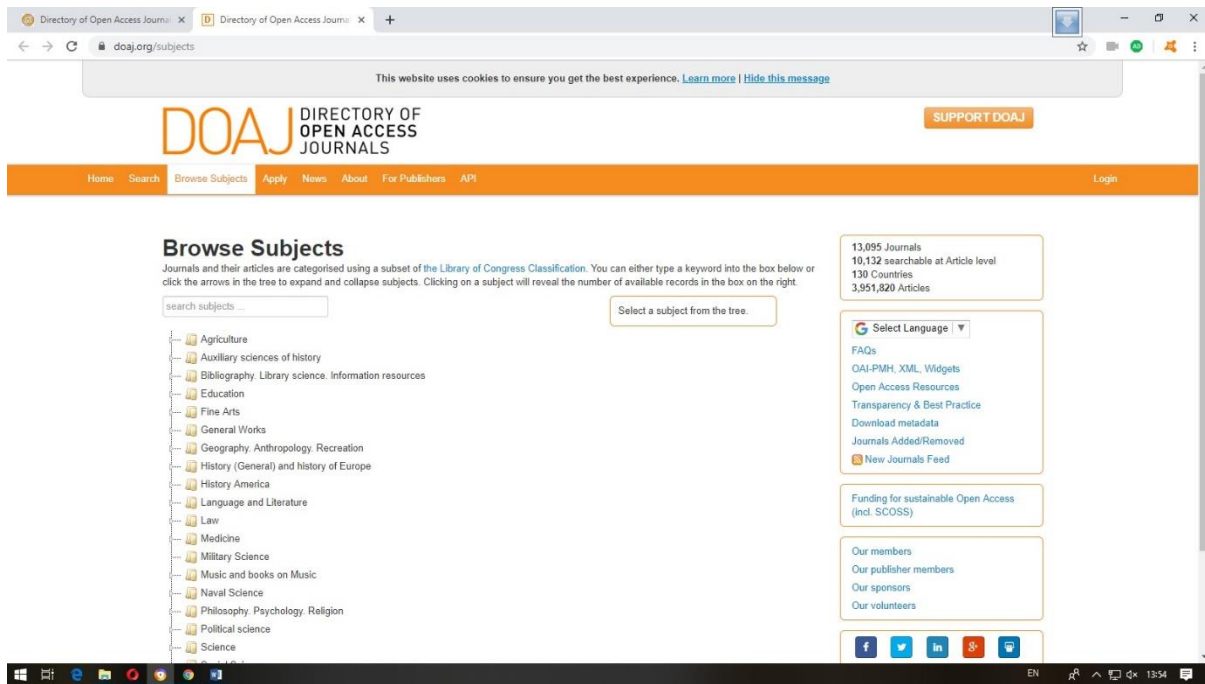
Directory of Open Access Journa ×
D Directory of Open Access Journa ×
+

doaj.org/subjects

This website uses cookies to ensure you get the best experience. Learn more | Hide this message

DOAJ DIRECTORY OF OPEN ACCESS JOURNALS

SUPPORT DOAJ

Home Search Browse Subjects Apply News About For Publishers API Login

Browse Subjects

Journals and their articles are categorised using a subset of the Library of Congress Classification. You can either type a keyword into the box below or click the arrows in the tree to expand and collapse subjects. Clicking on a subject will reveal the number of available records in the box on the right.

search subjects ...

Select a subject from the tree.

Agriculture
Auxiliary sciences of history
Bibliography. Library science. Information resources
Education
Fine Arts
General Works
Geography. Anthropology. Recreation
History (General) and history of Europe
History America
Language and Literature
Law
Medicine
Military Science
Music and books on Music
Naval Science
Philosophy. Psychology. Religion
Political science
Science
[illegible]

13,095 Journals
10,132 searchable at Article level
130 Countries
3,951,820 Articles

Select Language ▼
FAQs
OAI-PMH, XML, Widgets
Open Access Resources
Transparency & Best Practice
Download metadata
Journals Added/Removed
New Journals Feed

Funding for sustainable Open Access (incl. SCOSS)

Our members
Our publisher members
Our sponsors
Our volunteers

f in 8+

EN 13:54